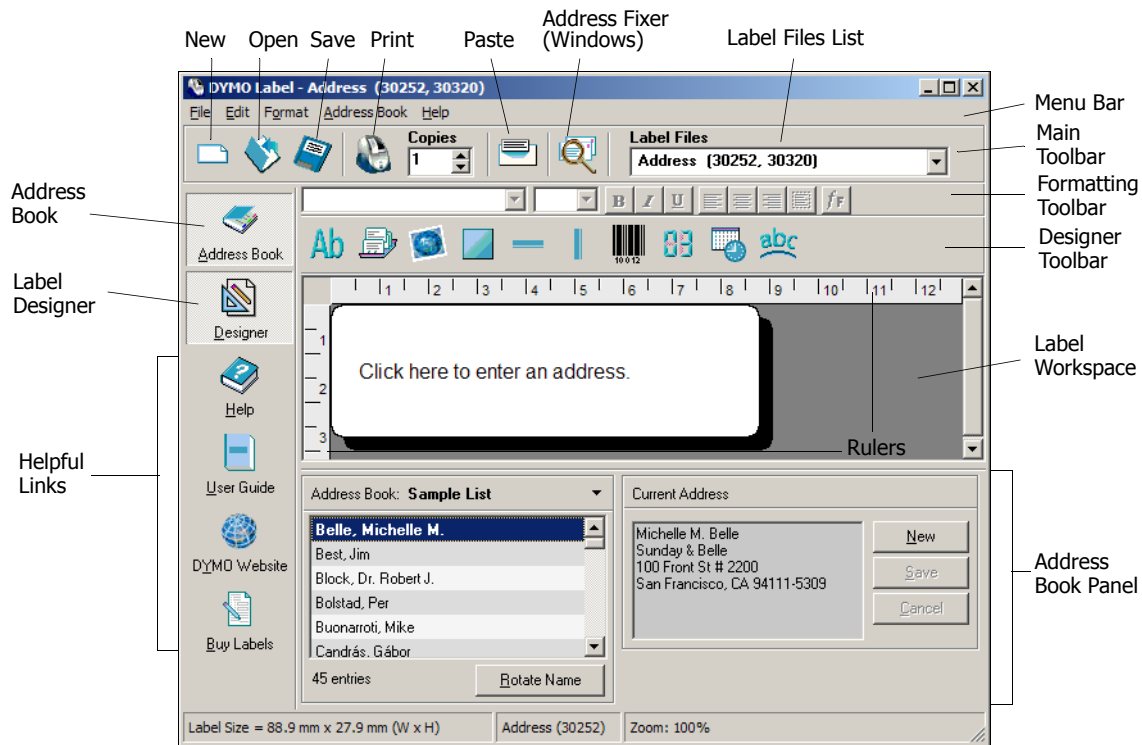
New Open Save Print Paste Address Fixer (Windows) Label Files List

DYMO Label - Address (30252, 30320)

File Edit Format Address Book Help

Copies
1

Label Files
Address (30252, 30320)

Menu Bar

Main Toolbar

Formatting Toolbar

Designer Toolbar

Address Book

Label Designer

Address Book

Designer

B I U

Ab

10 0 12

88

abc

1 2 3 4 5 6 7 8 9 10 11 12

1
2
3

Click here to enter an address.

Label Workspace

Rulers

Helpful Links

Help

User Guide

DYMO Website

Buy Labels

Address Book: Sample List

Belle, Michelle M.
Best, Jim
Block, Dr. Robert J.
Bolstad, Per
Buonarroti, Mike
Candrás, Gábor

45 entries

Rotate Name

Current Address

Michelle M. Belle
Sunday & Belle
100 Front St # 2200
San Francisco, CA 94111-5309

New
Save
Cancel

Address Book Panel

Label Size = 88.9 mm x 27.9 mm (W x H)

Address (30252)

Zoom: 100%